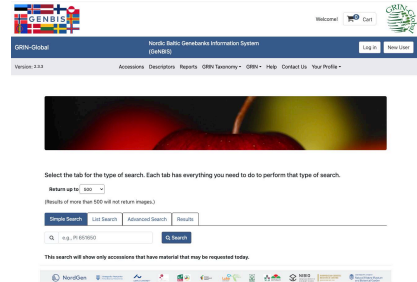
GENBIS

Welcome! 0 Cart

GRIN-Global

Nordic Baltic Genebanks Information System (GeNBIS)

Log in New User

Version: 2.3.3

Accessions Descriptors Reports GRIN Taxonomy ▾ GRIN ▾ Help Contact Us Your Profile ▾

Select the tab for the type of search. Each tab has everything you need to do to perform that type of search.

Return up to 500

(Results of more than 500 will not return images.)

Simple Search List Search Advanced Search Results

e.g., PI 657850

Search

This search will show only accessions that have material that may be requested today.

NordGen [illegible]